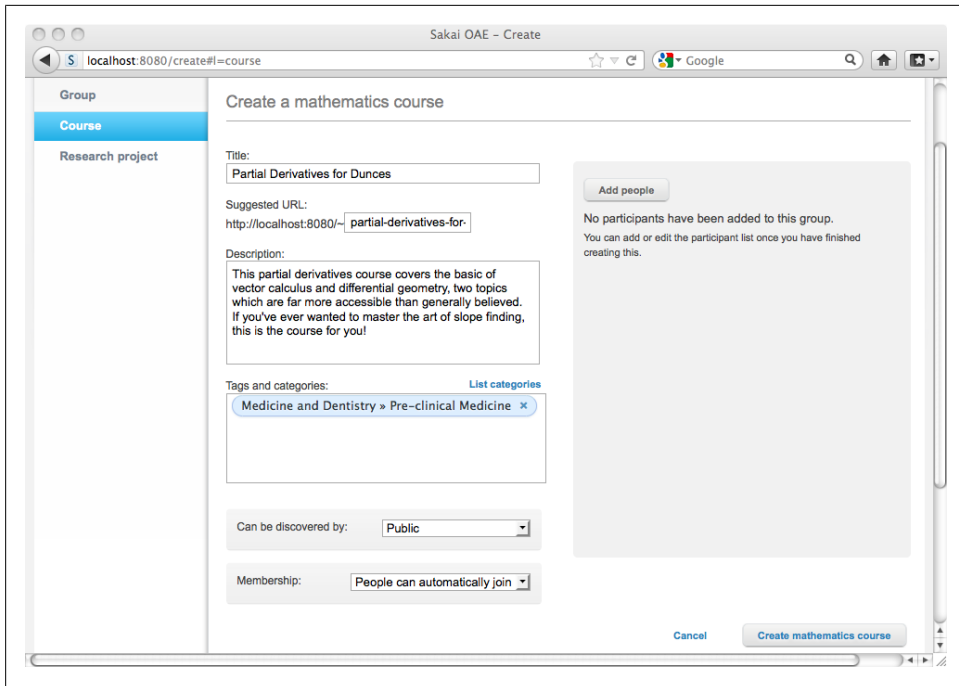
Sakai OAE - Create

localhost:8080/create#l=course

Google

Group

Course

Research project

Create a mathematics course

Title:

Partial Derivatives for Dunces

Suggested URL:

http://localhost:8080/~ partial-derivatives-for-

Description:

This partial derivatives course covers the basic of vector calculus and differential geometry, two topics which are far more accessible than generally believed. If you've ever wanted to master the art of slope finding, this is the course for you!

Tags and categories:

List categories

Medicine and Dentistry » Pre-clinical Medicine ×

Can be discovered by: Public

Membership: People can automatically join

Add people

No participants have been added to this group.

You can add or edit the participant list once you have finished creating this.

Cancel

Create mathematics course